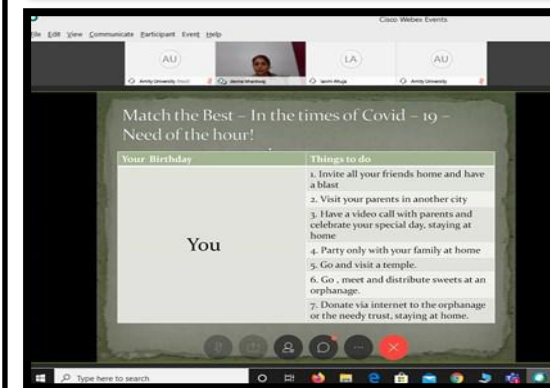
Cisco Webex Events

File Edit View Communicate Participant Event Help

AU

Amity University (Host)

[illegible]

LA

Laxmi Ahuja

AU

Amity University

Match the Best – In the times of Covid – 19 – Need of the hour!

| Your Birthday | Things to do |
|---|---|
| You | 1. Invite all your friends home and have a blast |
| | 2. Visit your parents in another city |
| | 3. Have a video call with parents and celebrate your special day, staying at home |
| | 4. Party only with your family at home |
| | 5. Go and visit a temple. |
| | 6. Go , meet and distribute sweets at an orphanage. |
| | 7. Donate via internet to the orphanage or the needy trust, staying at home. |

Type here to search